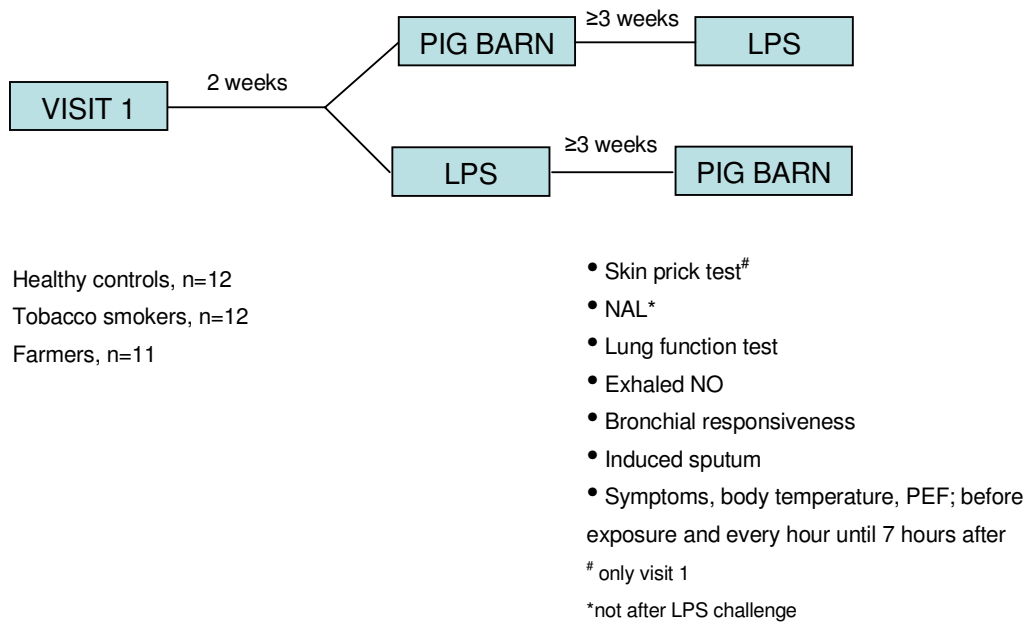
≥3 weeks
PIG BARN
LPS
2 weeks
VISIT 1
≥3 weeks
LPS
PIG BARN

Healthy controls, n=12
Tobacco smokers, n=12
Farmers, n=11

• Skin prick test$^{\#}$
• NAL*
• Lung function test
• Exhaled NO
• Bronchial responsiveness
• Induced sputum
• Symptoms, body temperature, PEF; before exposure and every hour until 7 hours after
$^{\#}$ only visit 1
*not after LPS challenge